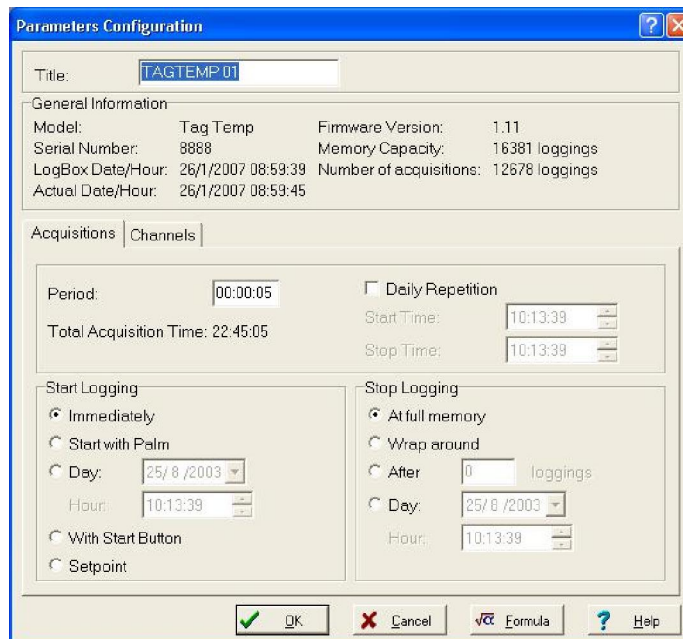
Parameters Configuration

Title: TAGTEMP 01

General Information

| | | | |
|---|---|---|---|
| Model: | Tag Temp | Firmware Version: | 1.11 |
| Serial Number: | 8888 | Memory Capacity: | 16381 loggings |
| LogBox Date/Hour: | 26/1/2007 08:59:39 | Number of acquisitions: | 12678 loggings |
| Actual Date/Hour: | 26/1/2007 08:59:45 | | |

Acquisitions | Channels

Period: 00:00:05

Total Acquisition Time: 22:45:05

Daily Repetition

Start Time: 10:13:39

Stop Time: 10:13:39

Start Logging

Immediately

Start with Palm

Day: 25/ 8 /2003

Hour: 10:13:39

With Start Button

Setpoint

Stop Logging

At full memory

Wrap around

After 0 loggings

Day: 25/ 8 /2003

Hour: 10:13:39

OK Cancel Formula Help